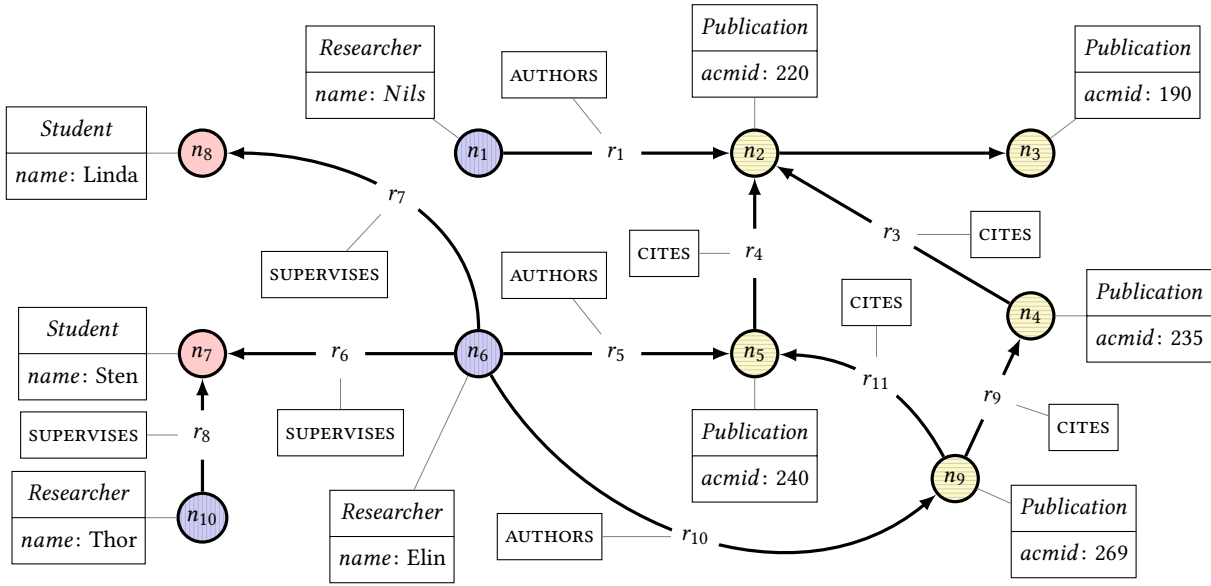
Researcher
name: Nils

AUTHORS

Publication
acmid: 220

Publication
acmid: 190

Student
name: Linda

$n_8$

$r_7$

$n_1$

$r_1$

$n_2$

$n_3$

$r_3$

CITES

CITES

$r_4$

SUPERVISES

AUTHORS

Publication
acmid: 235

$n_4$

CITES

Student
name: Sten

$n_7$

$r_6$

$n_6$

$r_5$

$n_5$

$r_{11}$

$r_9$

CITES

SUPERVISES

$r_8$

SUPERVISES

Publication
acmid: 240

Researcher
name: Thor

$n_{10}$

Researcher
name: Elin

AUTHORS

$r_{10}$

$n_9$

Publication
acmid: 269